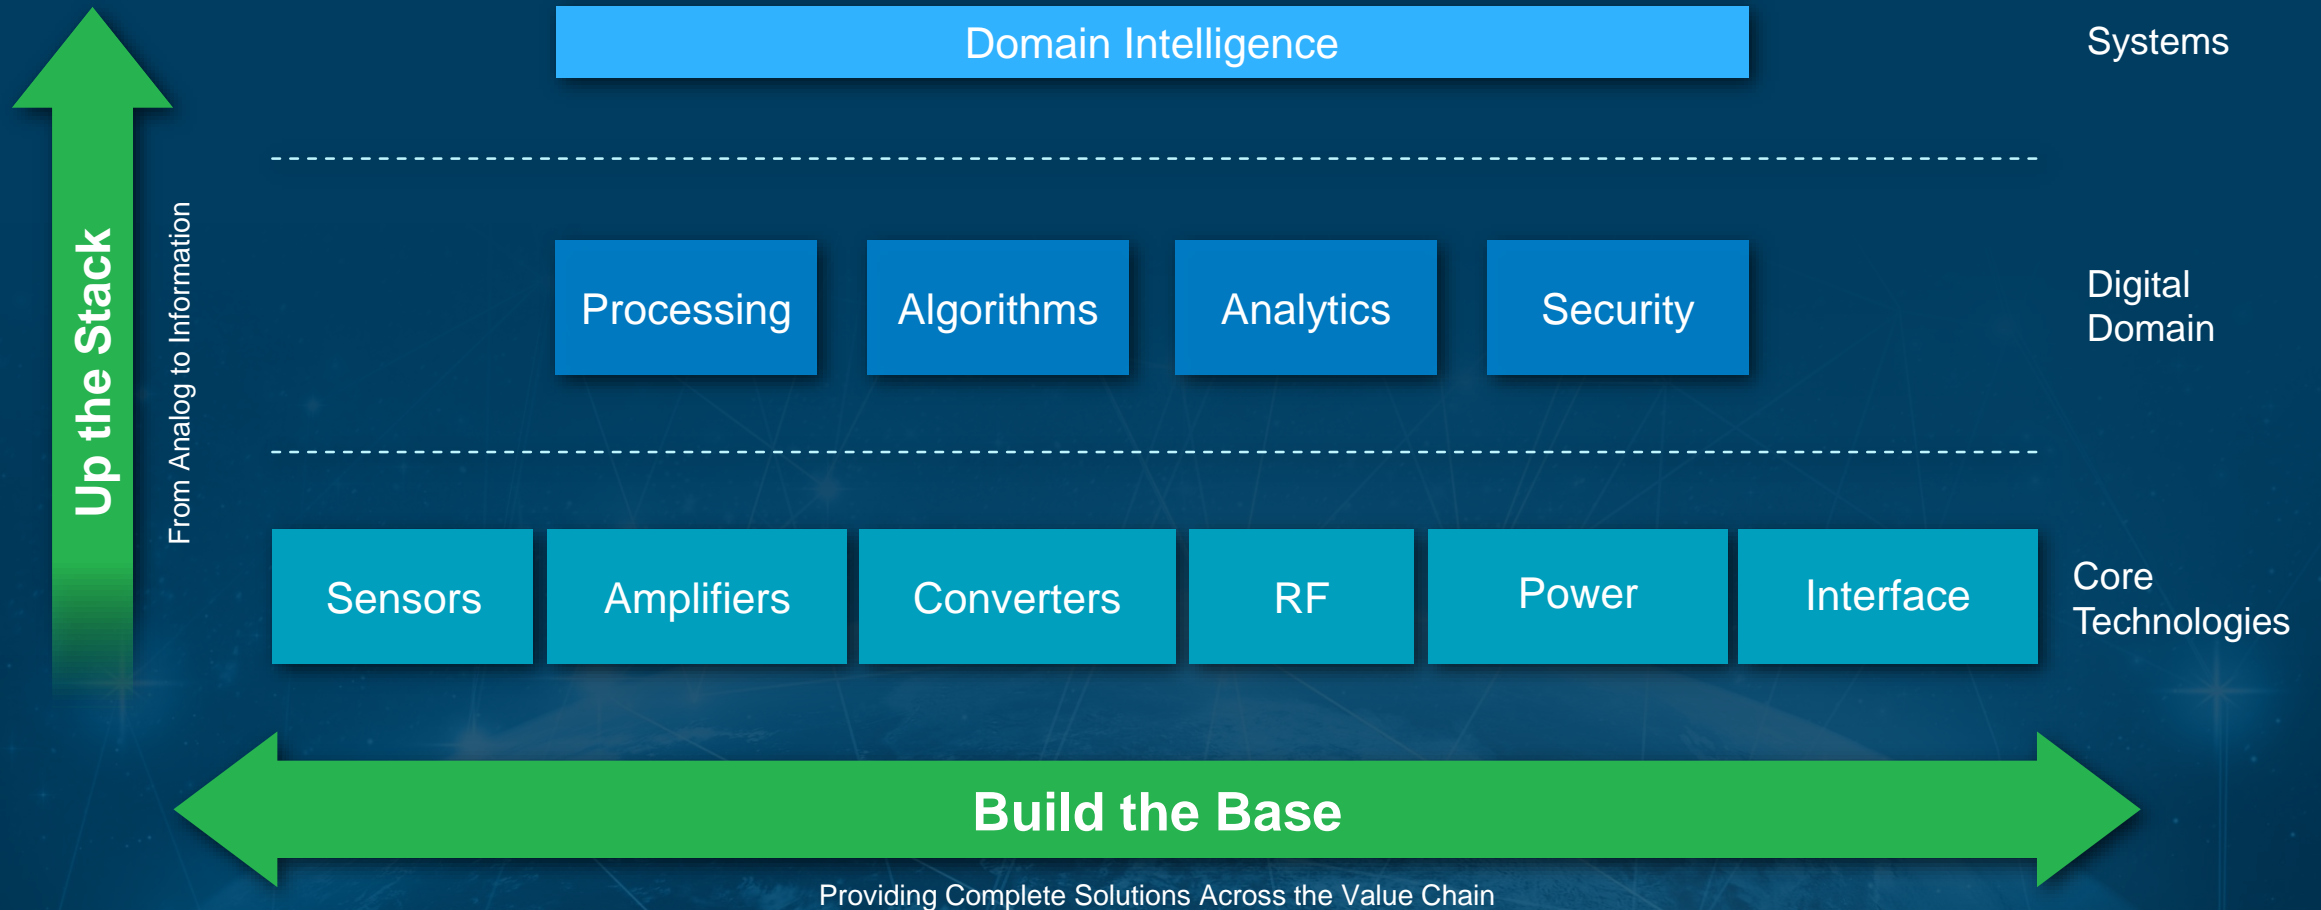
Up the Stack

From Analog to Information

Domain Intelligence

Systems

Processing

Algorithms

Analytics

Security

Digital Domain

Sensors

Amplifiers

Converters

RF

Power

Interface

Core Technologies

Build the Base

Providing Complete Solutions Across the Value Chain